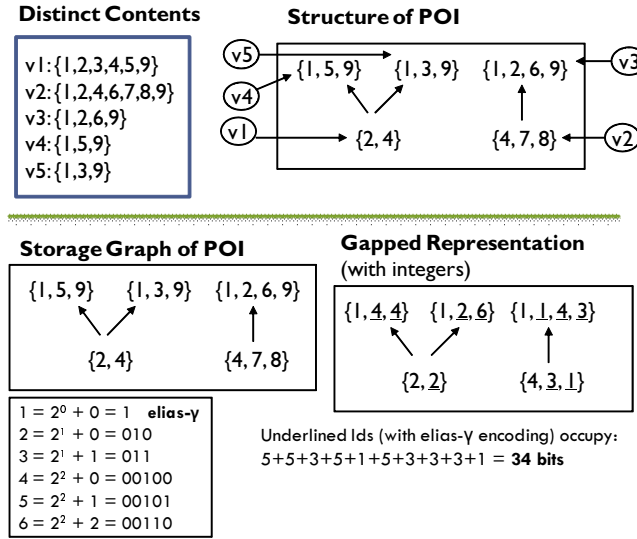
**Distinct Contents**

v1: {1,2,3,4,5,9}
v2: {1,2,4,6,7,8,9}
v3: {1,2,6,9}
v4: {1,5,9}
v5: {1,3,9}

**Structure of POI**

v5
v4
v1
{1, 5, 9} {1, 3, 9} {1, 2, 6, 9}
{2, 4} {4, 7, 8}
v3
v2

**Storage Graph of POI**

{1, 5, 9} {1, 3, 9} {1, 2, 6, 9}
{2, 4} {4, 7, 8}

$1 = 2^0 + 0 = 1$ **elias-γ**
$2 = 2^1 + 0 = 010$
$3 = 2^1 + 1 = 011$
$4 = 2^2 + 0 = 00100$
$5 = 2^2 + 1 = 00101$
$6 = 2^2 + 2 = 00110$

**Gapped Representation**
(with integers)

{1, 4, 4} {1, 2, 6} {1, 1, 4, 3}
{2, 2} {4, 3, 1}

Underlined Ids (with elias-γ encoding) occupy:
5+5+3+5+1+5+3+3+3+1 = **34 bits**